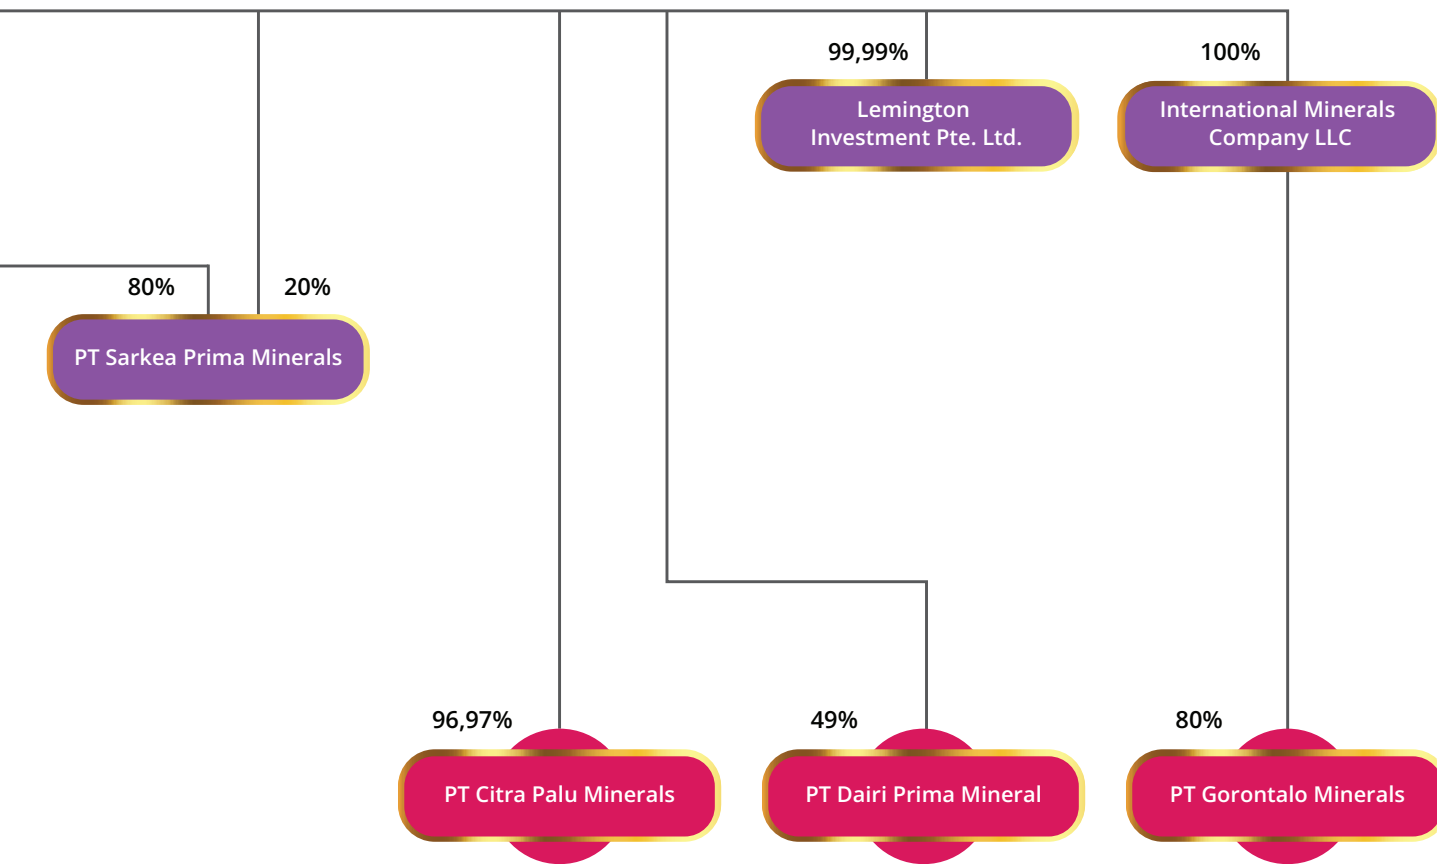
99,99%

Lemington Investment Pte. Ltd.

100%

International Minerals Company LLC

80%

20%

PT Sarkea Prima Minerals

96,97%

PT Citra Palu Minerals

49%

PT Dairi Prima Mineral

80%

PT Gorontalo Minerals